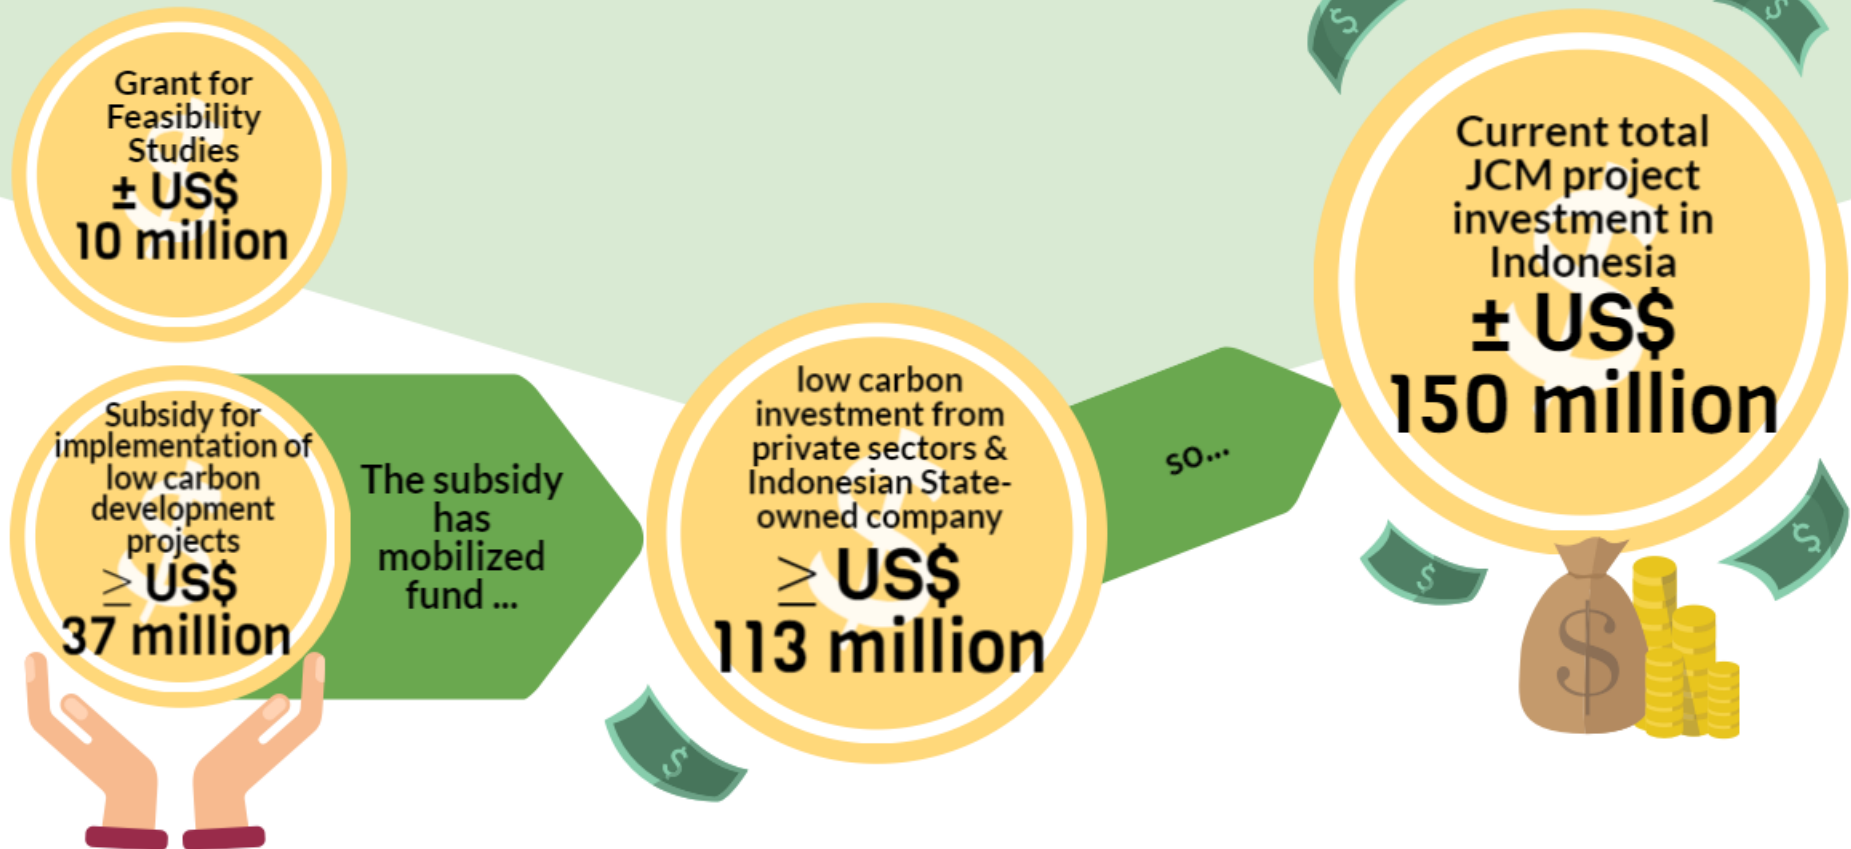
Grant for Feasibility Studies
± US$
10 million

Subsidy for implementation of low carbon development projects
$\geq$ US$
37 million

The subsidy has mobilized fund ...

low carbon investment from private sectors & Indonesian State-owned company
$\geq$ US$
113 million

so...

Current total JCM project investment in Indonesia
± US$
150 million